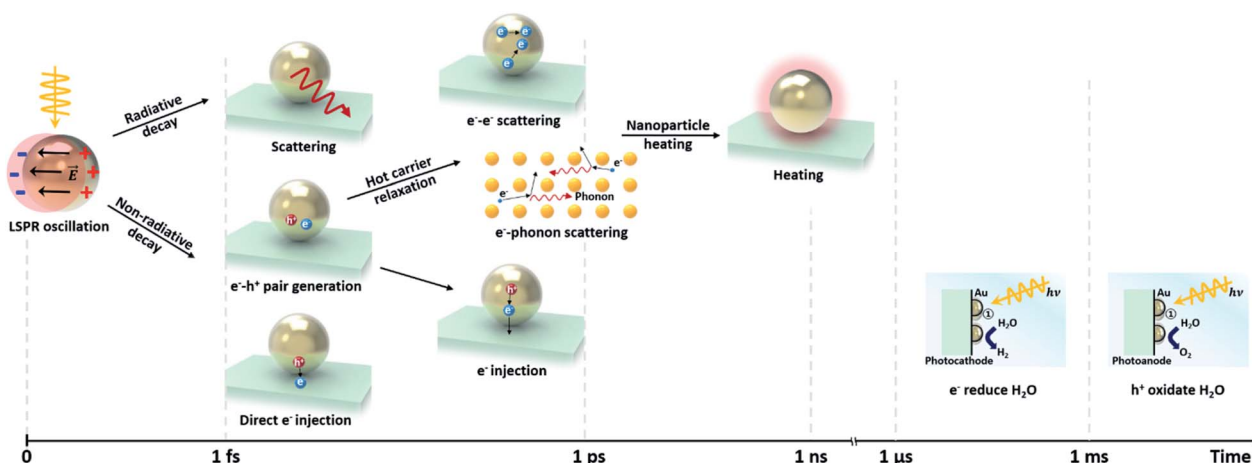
Radiative decay

Non-radiative decay

$\vec{E}$

LSPR oscillation

Scattering

$e^-$-$h^+$ pair generation

Direct $e^-$ injection

$e^-$-$e^-$ scattering

Hot carrier relaxation

$e^-$

$e^-$

Phonon

$e^-$-phonon scattering

$e^-$ injection

Nanoparticle heating

Heating

Au

$h\nu$

①

$H_2O$

$H_2$

Photocathode

$e^-$ reduce $H_2O$

Au

$h\nu$

①

$H_2O$

$O_2$

Photoanode

$h^+$ oxidate $H_2O$

0

1 fs

1 ps

1 ns

1 µs

1 ms

Time